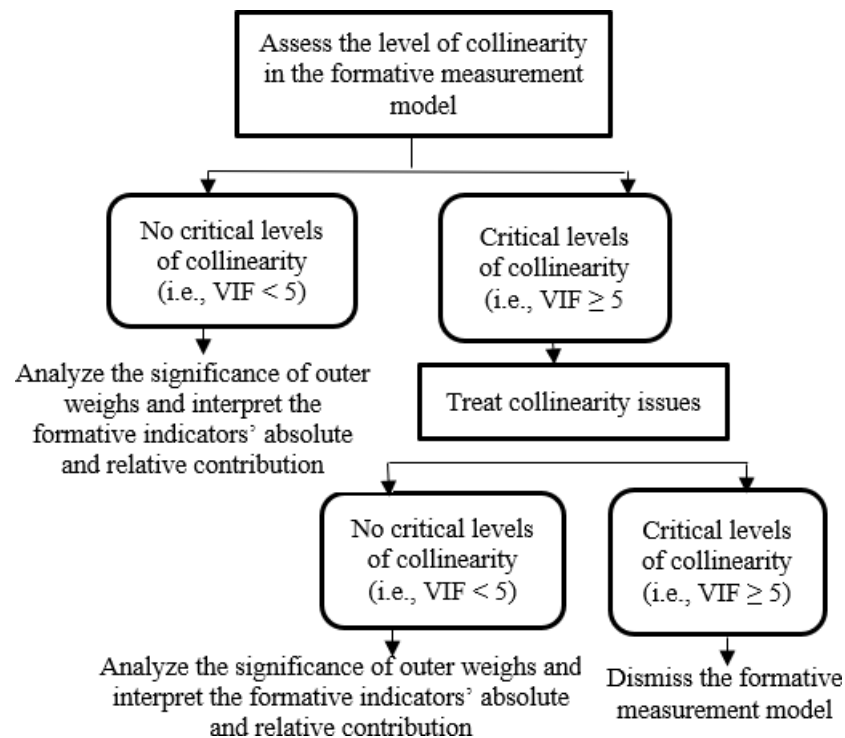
Assess the level of collinearity in the formative measurement model

No critical levels of collinearity (i.e., VIF < 5)

Critical levels of collinearity (i.e., VIF $\geq$ 5

Analyze the significance of outer weighs and interpret the formative indicators' absolute and relative contribution

Treat collinearity issues

No critical levels of collinearity (i.e., VIF < 5)

Critical levels of collinearity (i.e., VIF $\geq$ 5)

Analyze the significance of outer weighs and interpret the formative indicators' absolute and relative contribution

Dismiss the formative measurement model